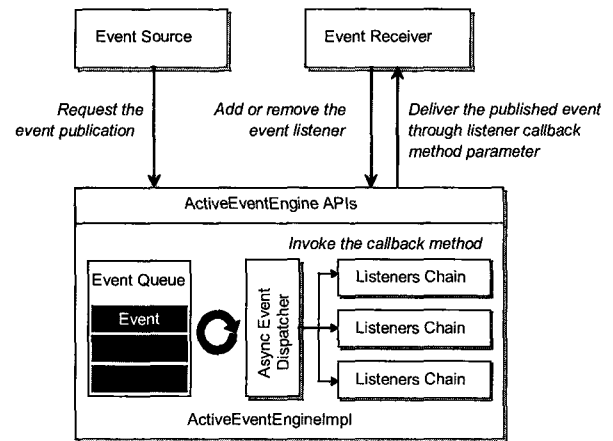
Event Source

Event Receiver

Request the event publication

Add or remove the event listener

Deliver the published event through listener callback method parameter

ActiveEventEngine APIs

Invoke the callback method

Event Queue

Event

Async Event Dispatcher

Listeners Chain

Listeners Chain

Listeners Chain

ActiveEventEngineImpl